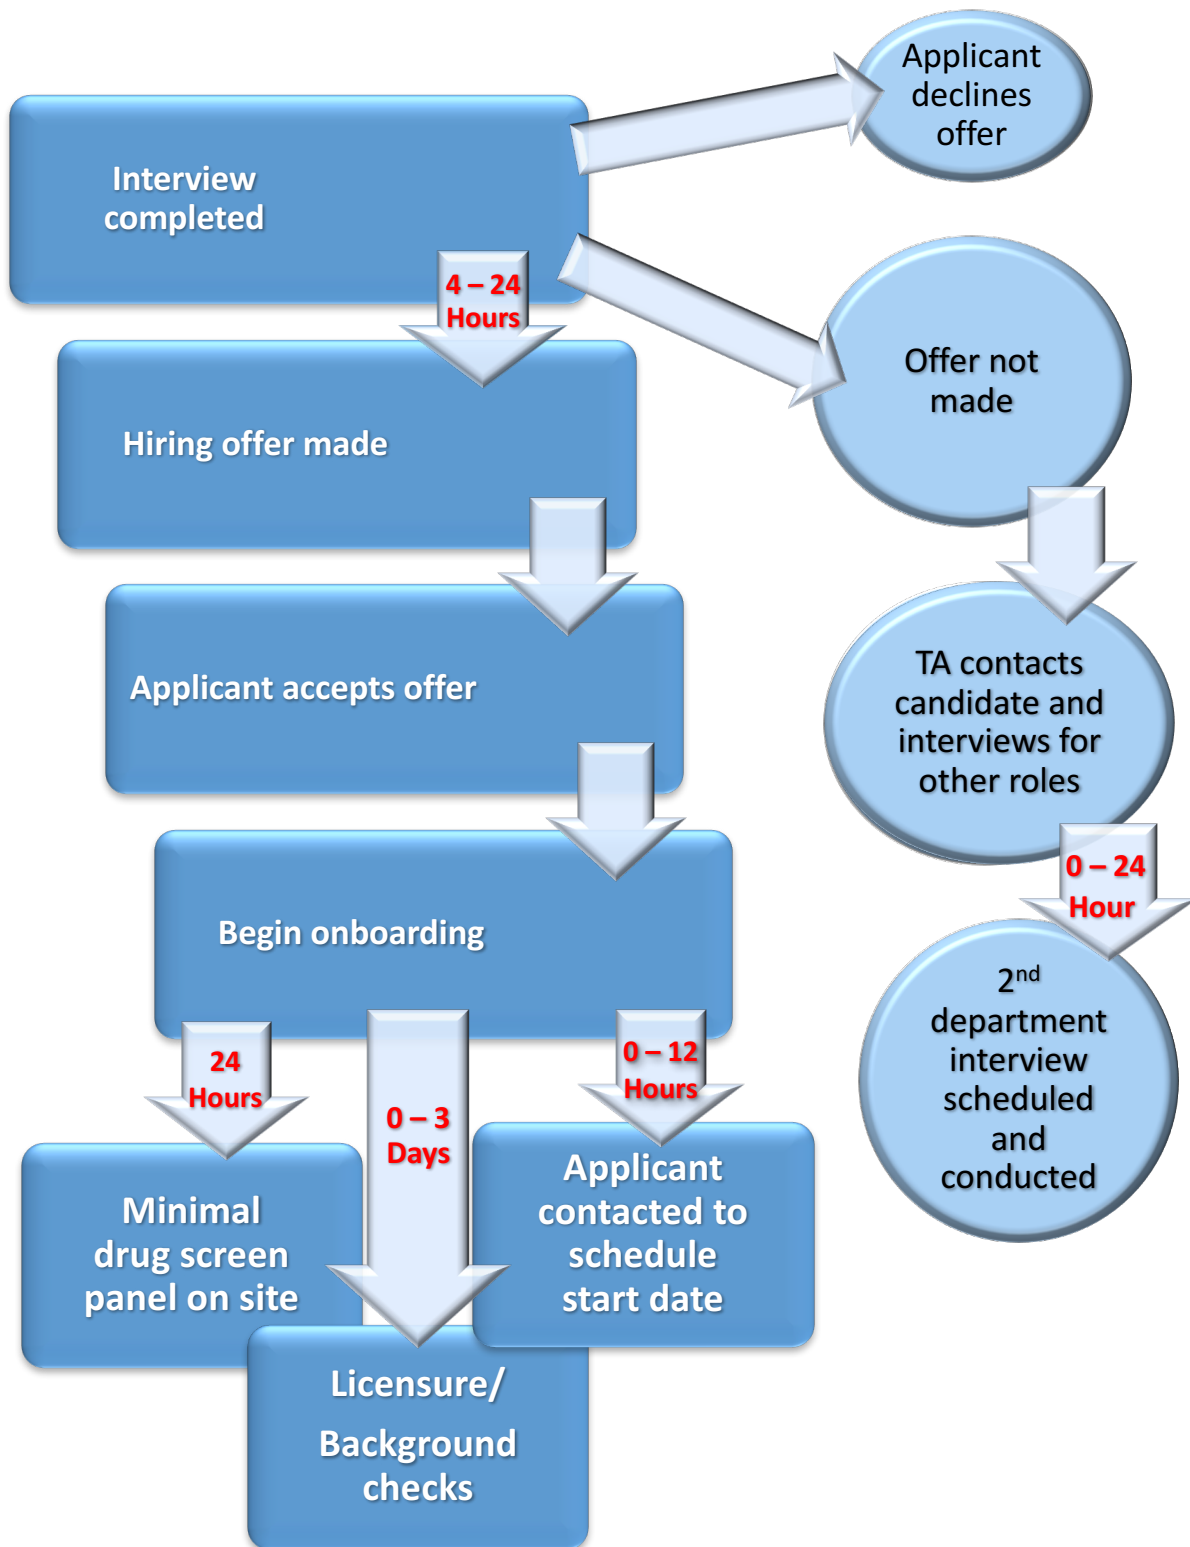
Applicant declines offer

Interview completed

4 – 24 Hours

Offer not made

Hiring offer made

Applicant accepts offer

TA contacts candidate and interviews for other roles

0 – 24 Hour

Begin onboarding

$2^{nd}$ department interview scheduled and conducted

24 Hours

0 – 3 Days

0 – 12 Hours

Minimal drug screen panel on site

Applicant contacted to schedule start date

Licensure/ Background checks